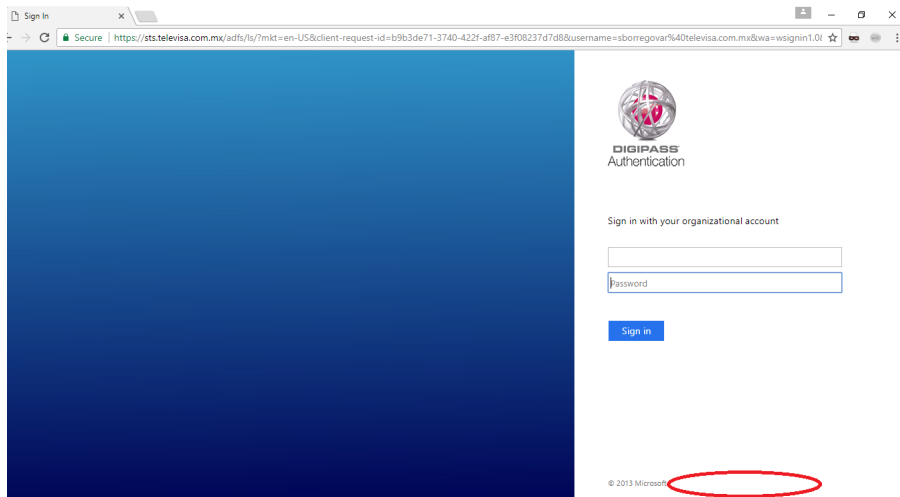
Sign In

Secure | https://sts.televisa.com.mx/adfs/ls/?mkt=en-US&client-request-id=b9b3de71-3740-422f-af87-e3f08237d7d8&username=sborregovar%40televisa.com.mx&wa=wsignin1.0

DIGIPASS
Authentication

Sign in with your organizational account

Password

Sign in

© 2013 Microsoft